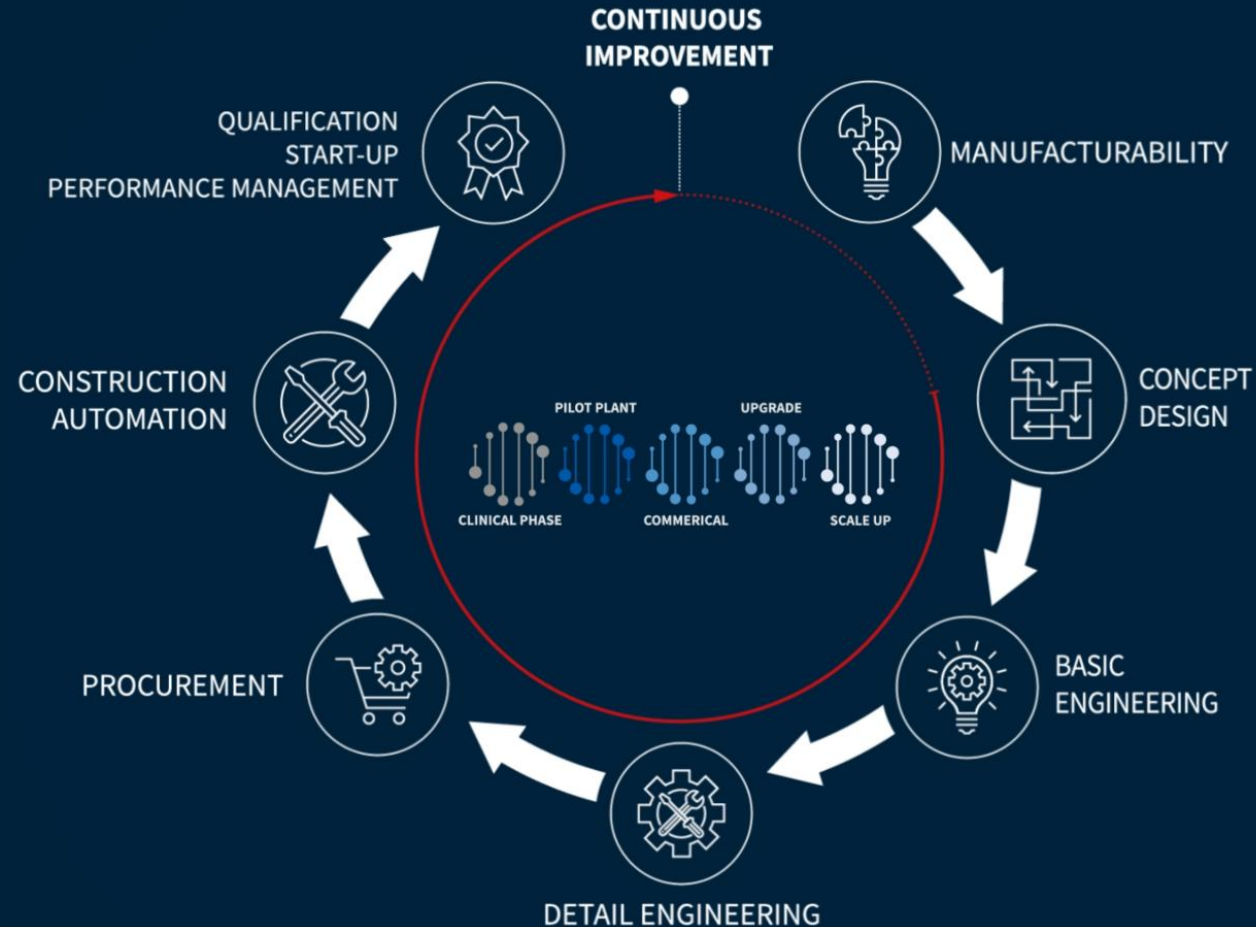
CONTINUOUS IMPROVEMENT

MANUFACTURABILITY

CONCEPT DESIGN

BASIC ENGINEERING

DETAIL ENGINEERING

PROCUREMENT

CONSTRUCTION AUTOMATION

QUALIFICATION
START-UP
PERFORMANCE MANAGEMENT

PILOT PLANT

UPGRADE

CLINICAL PHASE

COMMERICAL

SCALE UP